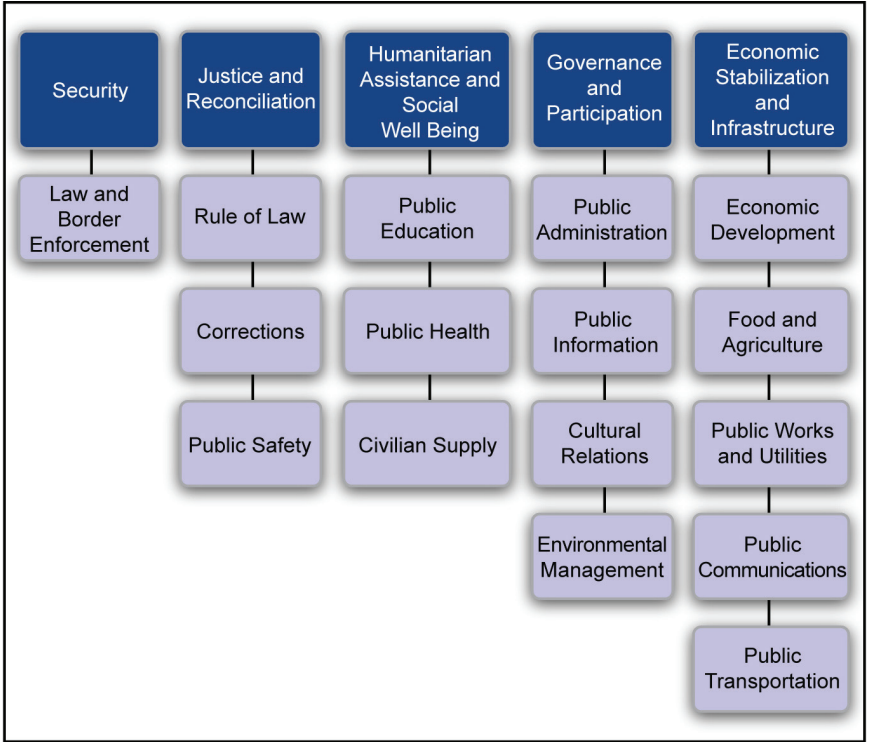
Security

Law and Border Enforcement

Justice and Reconciliation

Rule of Law

Corrections

Public Safety

Humanitarian Assistance and Social Well Being

Public Education

Public Health

Civilian Supply

Governance and Participation

Public Administration

Public Information

Cultural Relations

Environmental Management

Economic Stabilization and Infrastructure

Economic Development

Food and Agriculture

Public Works and Utilities

Public Communications

Public Transportation